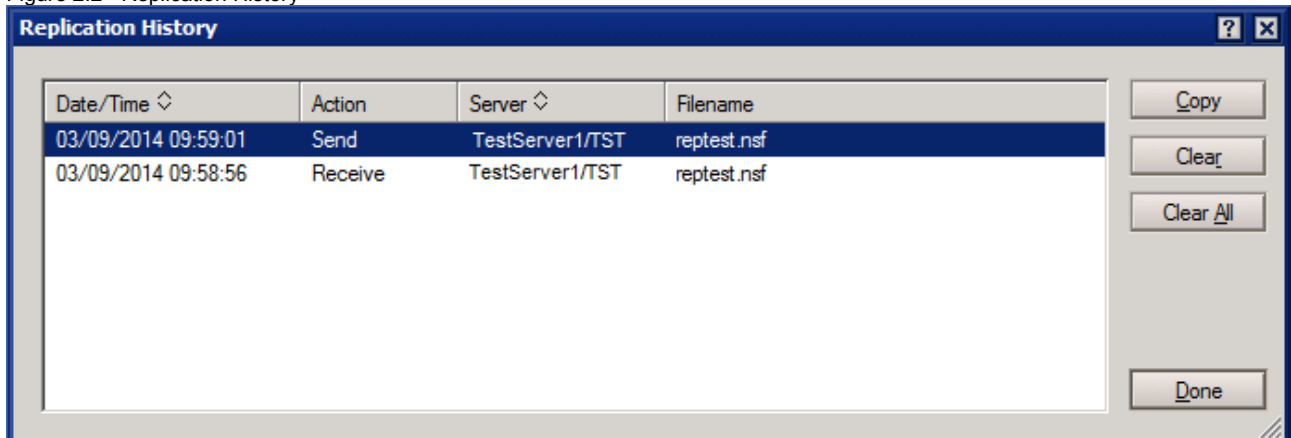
Figure 2.2 - Replication History

Replication History

?

| Date/Time ◇ | Action | Server ◇ | Filename |
|---|---|---|---|
| 03/09/2014 09:59:01 | Send | TestServer1/TST | reptest.nsf |
| 03/09/2014 09:58:56 | Receive | TestServer1/TST | reptest.nsf |

Copy

Clear

Clear All

Done